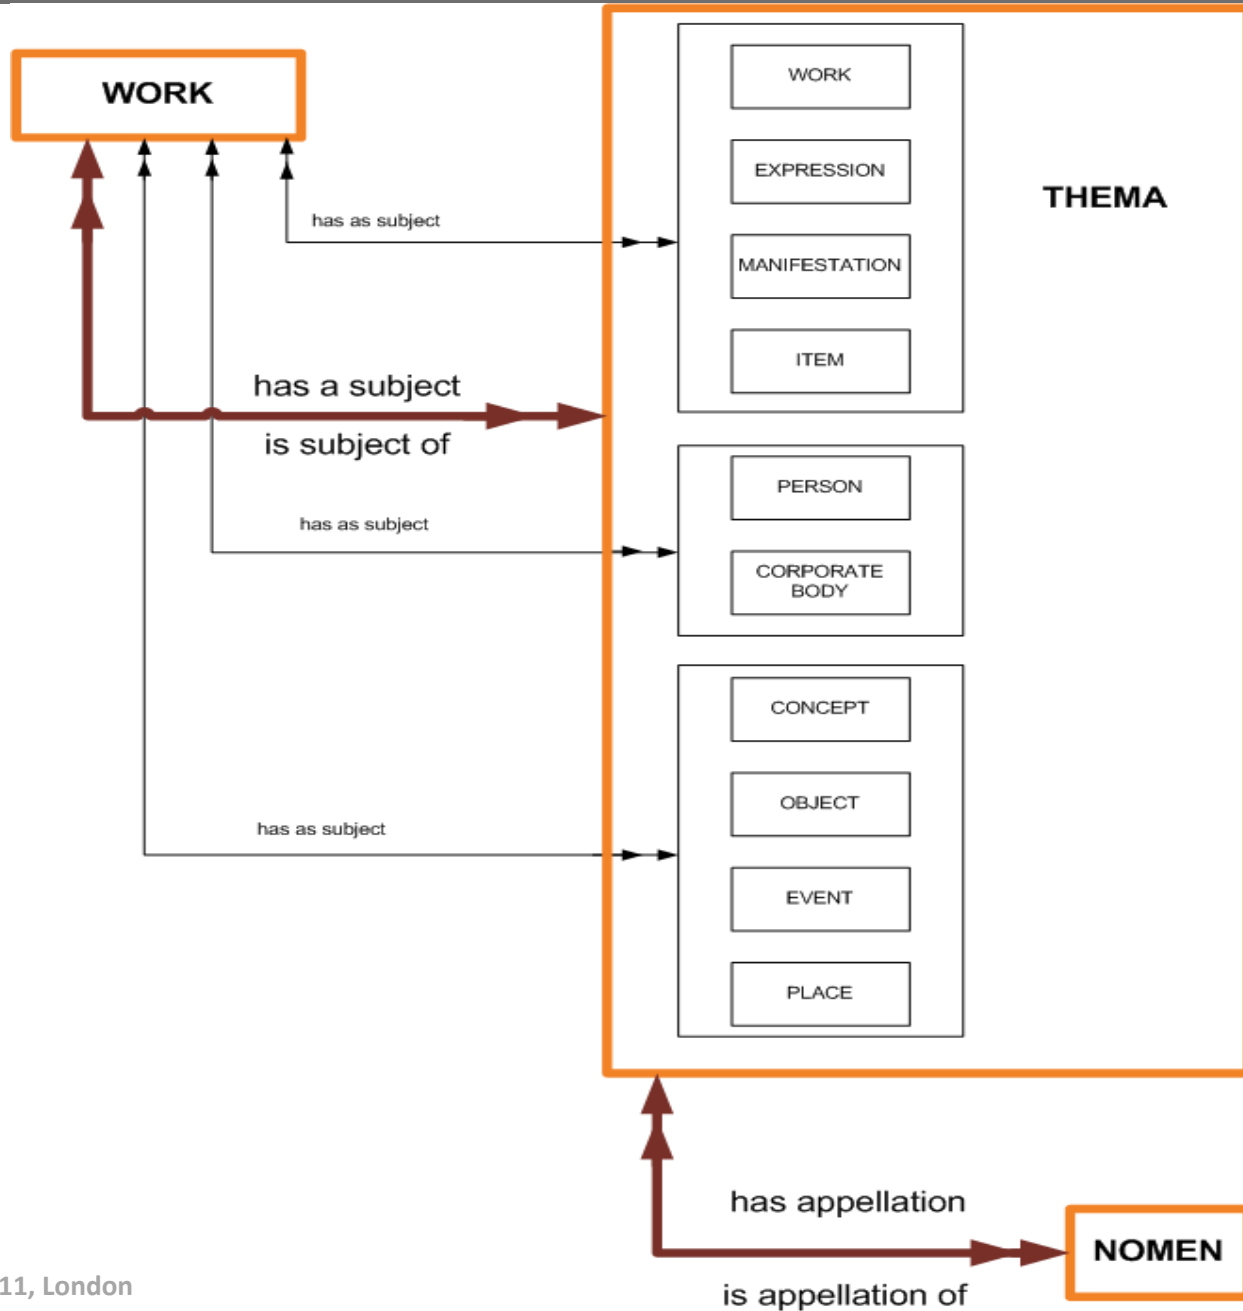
WORK

has as subject

has a subject

is subject of

has as subject

has as subject

WORK

EXPRESSION

MANIFESTATION

ITEM

THEMA

PERSON

CORPORATE BODY

CONCEPT

OBJECT

EVENT

PLACE

has appellation

NOMEN

is appellation of

11, London